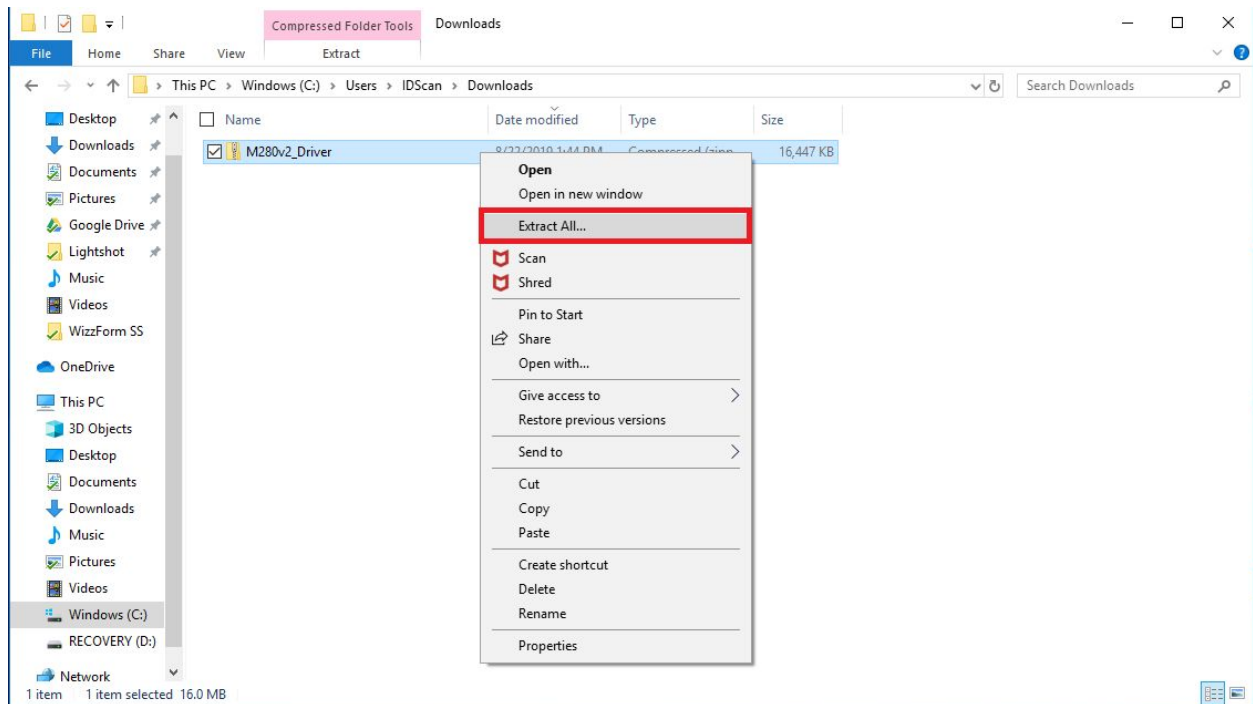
Compressed Folder Tools Downloads

File Home Share View Extract

This PC > Windows (C:) > Users > IDScan > Downloads

Search Downloads

Desktop
Downloads
Documents
Pictures
Google Drive
Lightshot
Music
Videos
WizzForm SS
OneDrive
This PC
3D Objects
Desktop
Documents
Downloads
Music
Pictures
Videos
Windows (C:)
RECOVERY (D:)
Network

| Name | Date modified | Type | Size |
|---|---|---|---|
| M280v2_Driver | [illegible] | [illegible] | 16,447 KB |

Open
Open in new window
Extract All...
Scan
Shred
Pin to Start
Share
Open with...
Give access to
Restore previous versions
Send to
Cut
Copy
Paste
Create shortcut
Delete
Rename
Properties

1 item 1 item selected 16.0 MB